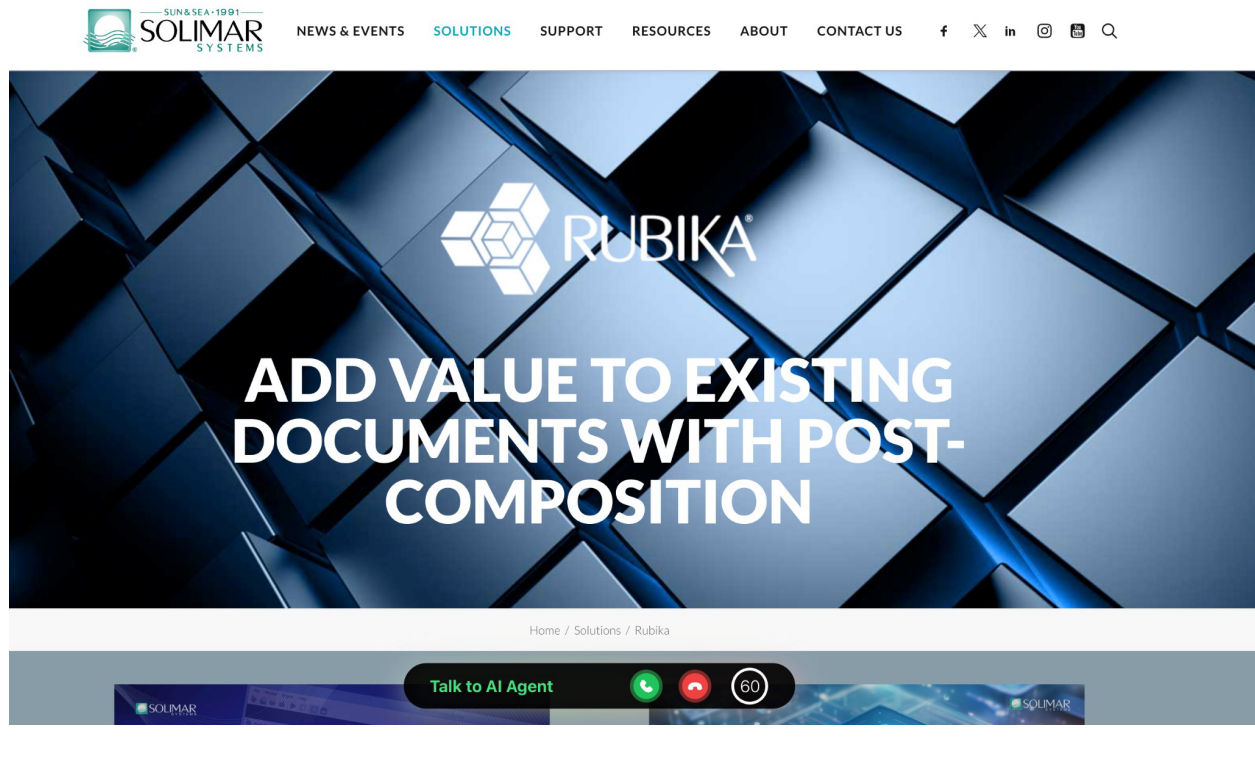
SUN & SEA · 1991
SOLIMAR
SYSTEMS

NEWS & EVENTS SOLUTIONS SUPPORT RESOURCES ABOUT CONTACT US

RUBIKA®

ADD VALUE TO EXISTING DOCUMENTS WITH POST-COMPOSITION

Home / Solutions / Rubika

SOLIMAR

Talk to AI Agent

60

SOLIMAR